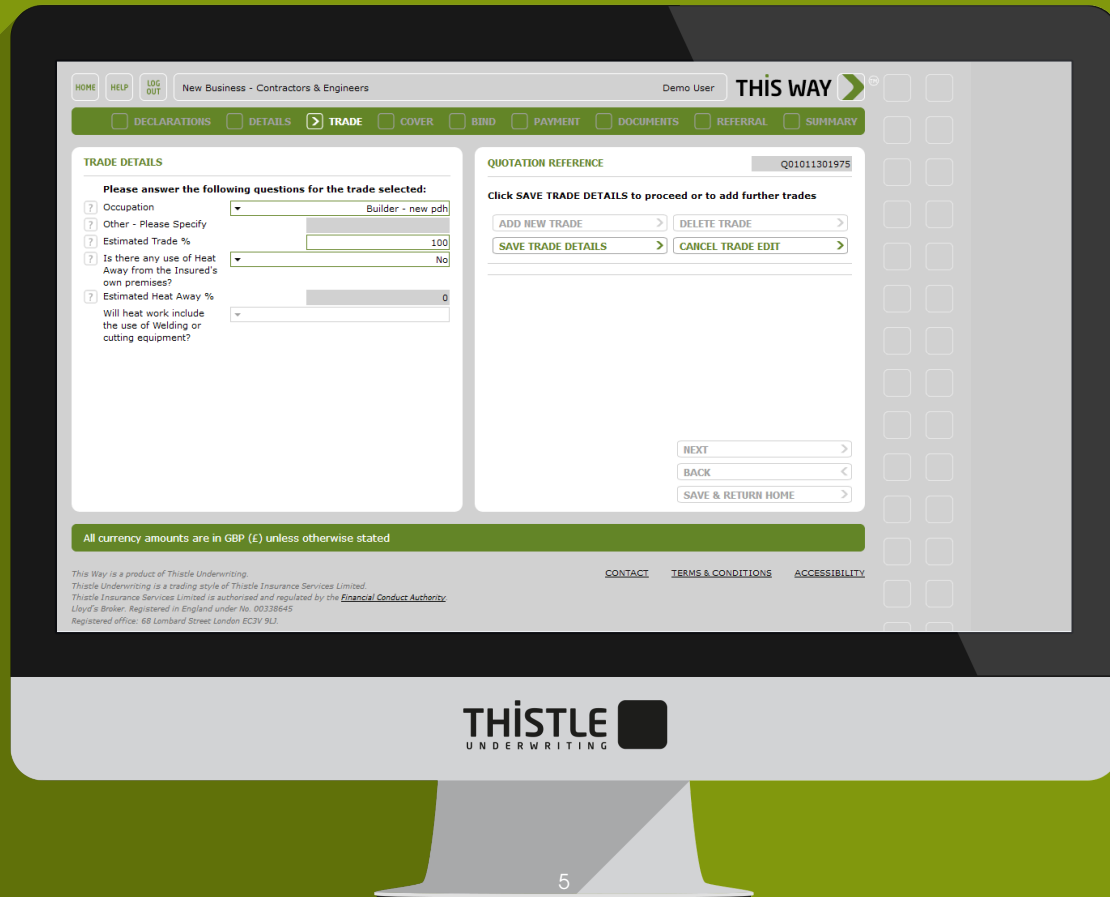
HOME HELP LOG OUT New Business - Contractors & Engineers Demo User THIS WAY

DECLARATIONS DETAILS TRADE COVER BIND PAYMENT DOCUMENTS REFERRAL SUMMARY

TRADE DETAILS

Please answer the following questions for the trade selected:

? Occupation Builder - new pdh
? Other - Please Specify
? Estimated Trade % 100
? Is there any use of Heat Away from the Insured's own premises? No
? Estimated Heat Away % 0
Will heat work include the use of Welding or cutting equipment?

QUOTATION REFERENCE Q01011301975

Click SAVE TRADE DETAILS to proceed or to add further trades

ADD NEW TRADE
DELETE TRADE
SAVE TRADE DETAILS
CANCEL TRADE EDIT

NEXT
BACK
SAVE & RETURN HOME

All currency amounts are in GBP (£) unless otherwise stated

This Way is a product of Thistle Underwriting.
Thistle Underwriting is a trading style of Thistle Insurance Services Limited.
Thistle Insurance Services Limited is authorised and regulated by the Financial Conduct Authority.
Lloyd's Broker. Registered in England under No. 00338645
Registered office: 68 Lombard Street London EC3V 9LJ.

CONTACT TERMS & CONDITIONS ACCESSIBILITY

THISTLE UNDERWRITING

5